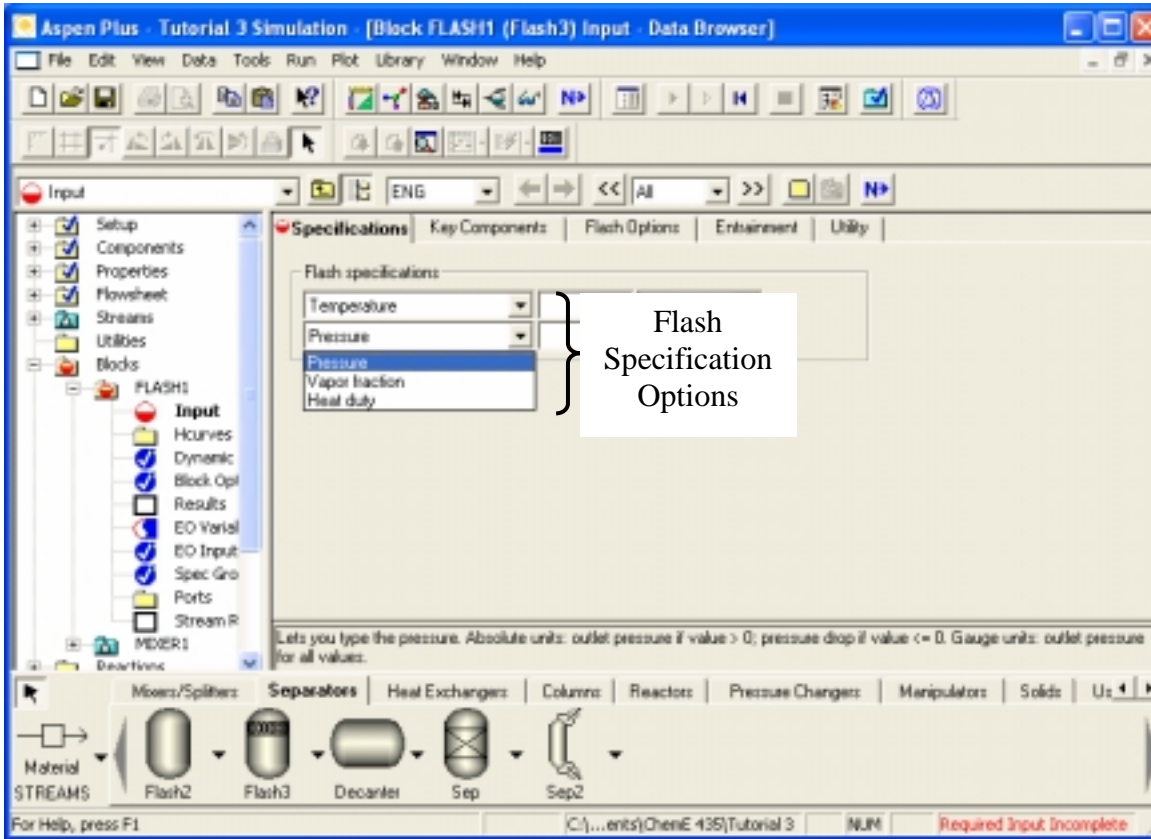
Aspen Plus - Tutorial 3 Simulation - [Block FLASH1 (Flash3) Input - Data Browser]

File Edit View Data Tools Run Plot Library Window Help

Input

ENG

<< All >>

N>

Setup
Components
Properties
Flowsheet
Streams
Utilities
Blocks
FLASH1
Input
Hcurves
Dynamic
Block Opt
Results
EO Variabl
EO Input
Spec Gro
Ports
Stream R
MIXER1
Reactions

Specifications | Key Components | Flash Options | Entrainment | Utility

Flash specifications

Temperature
Pressure
Pressure
Vapor fraction
Heat duty

Flash Specification Options

Lets you type the pressure. Absolute units: outlet pressure if value > 0; pressure drop if value <= 0. Gauge units: outlet pressure for all values.

Mixers/Splitters | Separators | Heat Exchangers | Columns | Reactors | Pressure Changers | Manipulators | Solids | Us

Material STREAMS
Flash2
Flash3
Decanter
Sep
Sep2

For Help, press F1
C:\....ents\ChemE 435\Tutorial 3
NUM
Required Input Incomplete